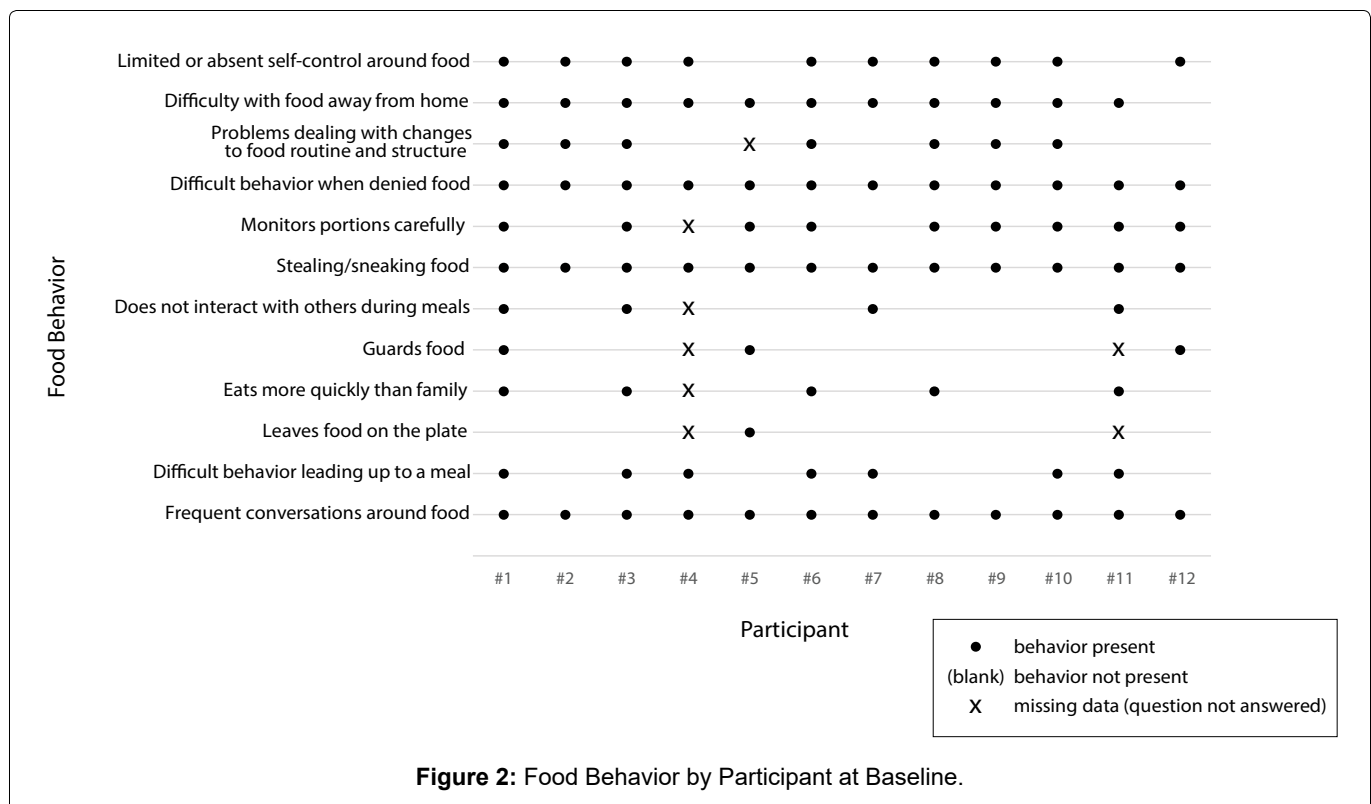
Food Behavior

Limited or absent self-control around food
Difficulty with food away from home
Problems dealing with changes to food routine and structure
Difficult behavior when denied food
Monitors portions carefully
Stealing/sneaking food
Does not interact with others during meals
Guards food
Eats more quickly than family
Leaves food on the plate
Difficult behavior leading up to a meal
Frequent conversations around food

x x x x x x x x x

#1 #2 #3 #4 #5 #6 #7 #8 #9 #10 #11 #12

Participant

• behavior present
(blank) behavior not present
x missing data (question not answered)

**Figure 2:** Food Behavior by Participant at Baseline.